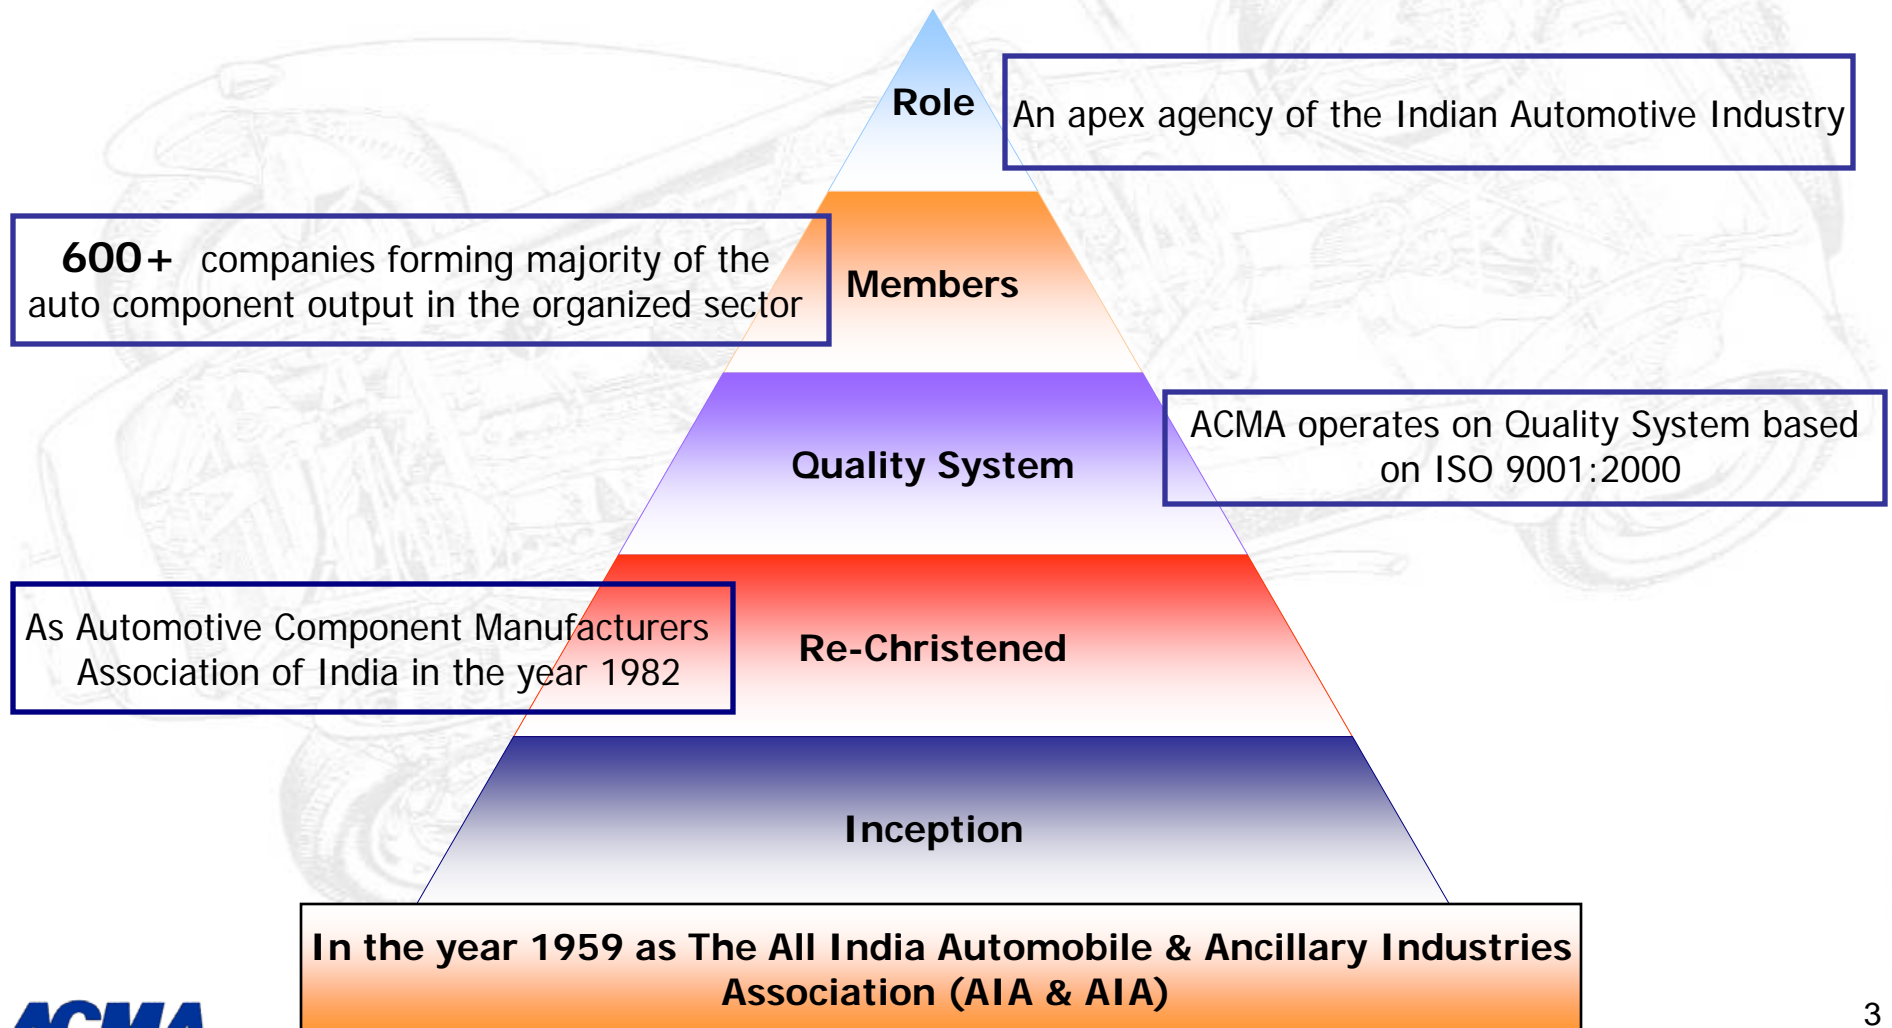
Role

An apex agency of the Indian Automotive Industry

600+ companies forming majority of the auto component output in the organized sector

Members

Quality System

ACMA operates on Quality System based on ISO 9001:2000

As Automotive Component Manufacturers Association of India in the year 1982

Re-Christened

Inception

In the year 1959 as The All India Automobile & Ancillary Industries Association (AIA & AIA)

ACMA

3